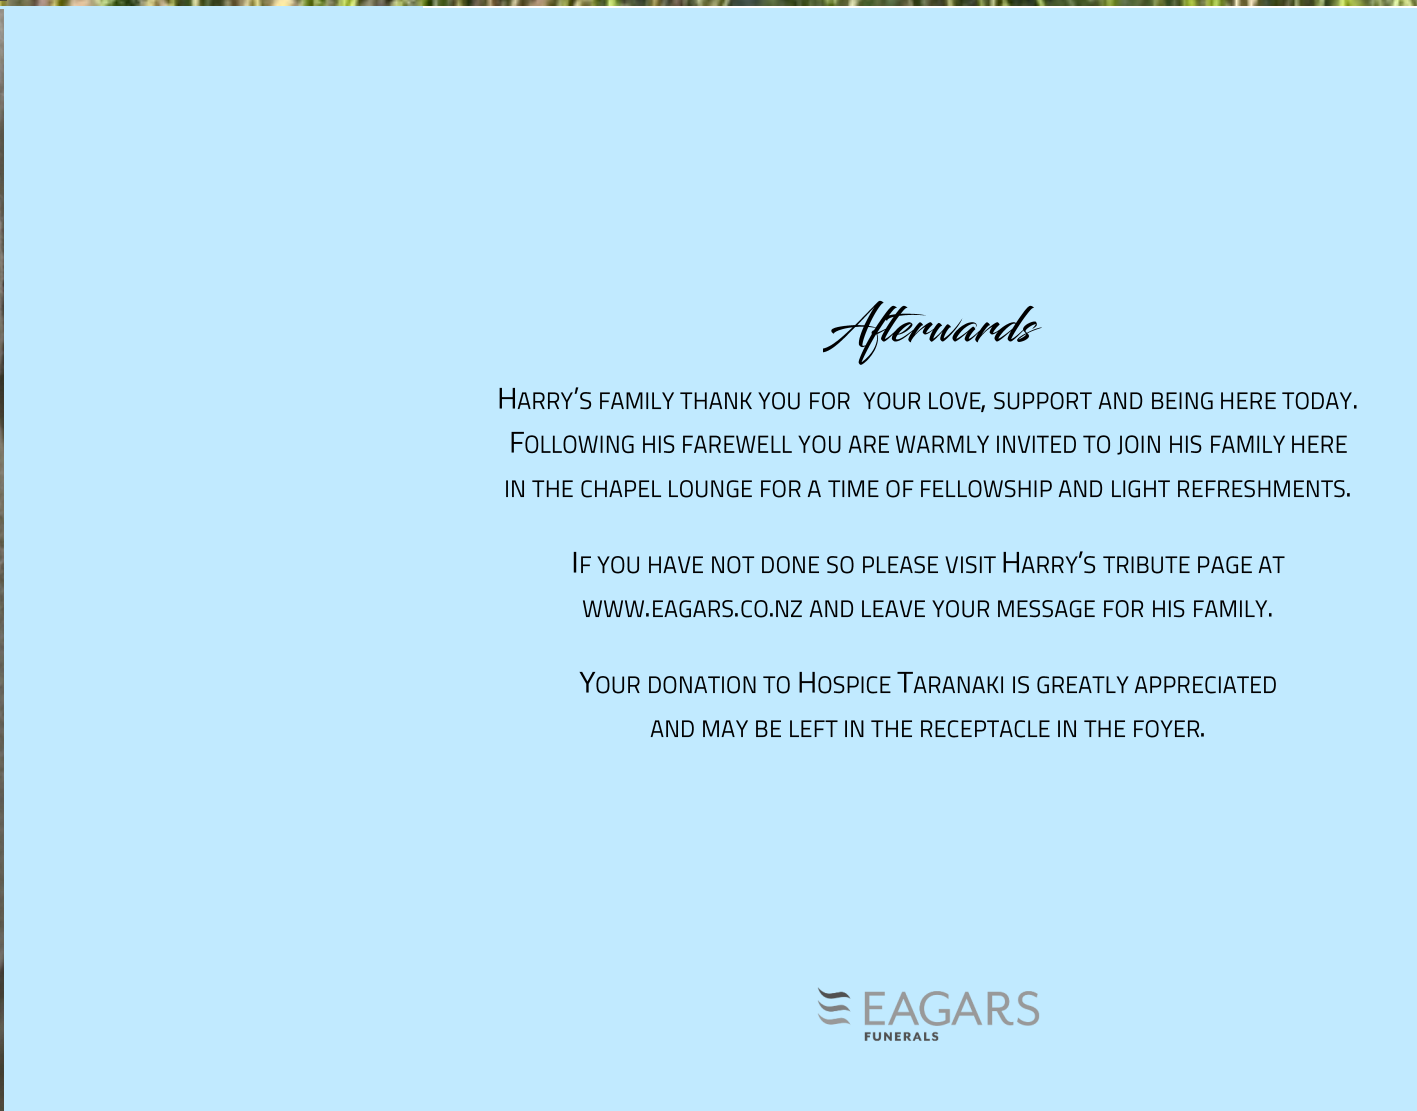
Afterwards

Harry's family thank you for your love, support and being here today. Following his farewell you are warmly invited to join his family here in the chapel lounge for a time of fellowship and light refreshments.

If you have not done so please visit Harry's tribute page at www.eagars.co.nz and leave your message for his family.

Your donation to Hospice Taranaki is greatly appreciated and may be left in the receptacle in the foyer.

EAGARS
FUNERALS